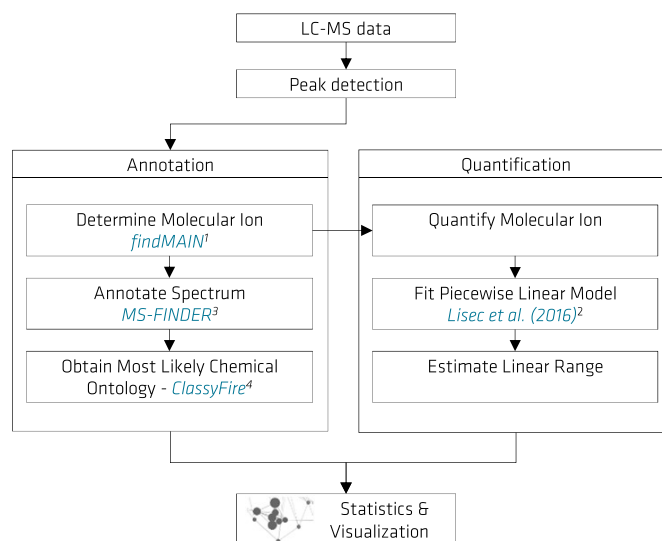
LC-MS data

Peak detection

Annotation

Determine Molecular Ion
*findMAIN*$^1$

Annotate Spectrum
*MS-FINDER*$^3$

Obtain Most Likely Chemical Ontology - *ClassyFire*$^4$

Quantification

Quantify Molecular Ion

Fit Piecewise Linear Model
*Lisec et al. (2016)*$^2$

Estimate Linear Range

Statistics & Visualization